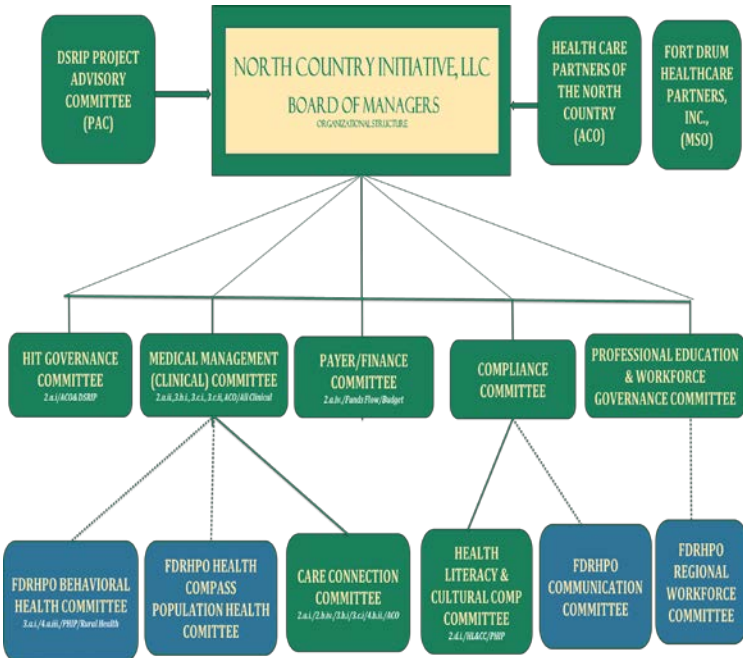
DSRIP PROJECT ADVISORY COMMITTEE (PAC)

NORTH COUNTRY INITIATIVE, LLC
BOARD OF MANAGERS
ORGANIZATIONAL STRUCTURE

HEALTH CARE PARTNERS OF THE NORTH COUNTRY (ACO)

FORT DRUM HEALTHCARE PARTNERS, INC., (MSO)

HIT GOVERNANCE COMMITTEE
2.a.i/ACO&DSRIP

MEDICAL MANAGEMENT (CLINICAL) COMMITTEE
2.a.ii, 3.b.i, 3.c.i, 3.c.ii, ACO/All Clinical

PAYER/FINANCE COMMITTEE
2.a.iv/Funds Flow/Budget

COMPLIANCE COMMITTEE

PROFESSIONAL EDUCATION & WORKFORCE GOVERNANCE COMMITTEE

FDRHPO BEHAVIORAL HEALTH COMMITTEE
3.a.i/4.a.iii/PHIP/Rural Health

FDRHPO HEALTH COMPASS POPULATION HEALTH COMITTEE

CARE CONNECTION COMMITTEE
2.a.i/2.b.iv/2.b.i/3.c.i/4.b.ii/ACO

HEALTH LITERACY & CULTURAL COMP COMMITTEE
2.d.i/HL&CC/PHIP

FDRHPO COMMUNICATION COMMITTEE

FDRHPO REGIONAL WORKFORCE COMMITTEE